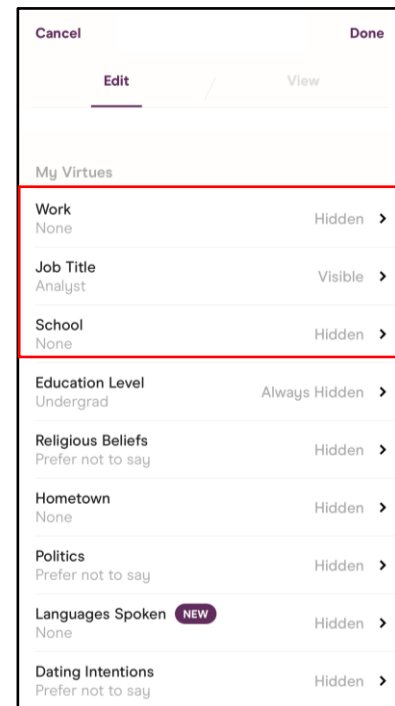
Cancel
Done

Edit
View

My Virtues

Work
None
Hidden >

Job Title
Analyst
Visible >

School
None
Hidden >

Education Level
Undergrad
Always Hidden >

Religious Beliefs
Prefer not to say
Hidden >

Hometown
None
Hidden >

Politics
Prefer not to say
Hidden >

Languages Spoken NEW
None
Hidden >

Dating Intentions
Prefer not to say
Hidden >